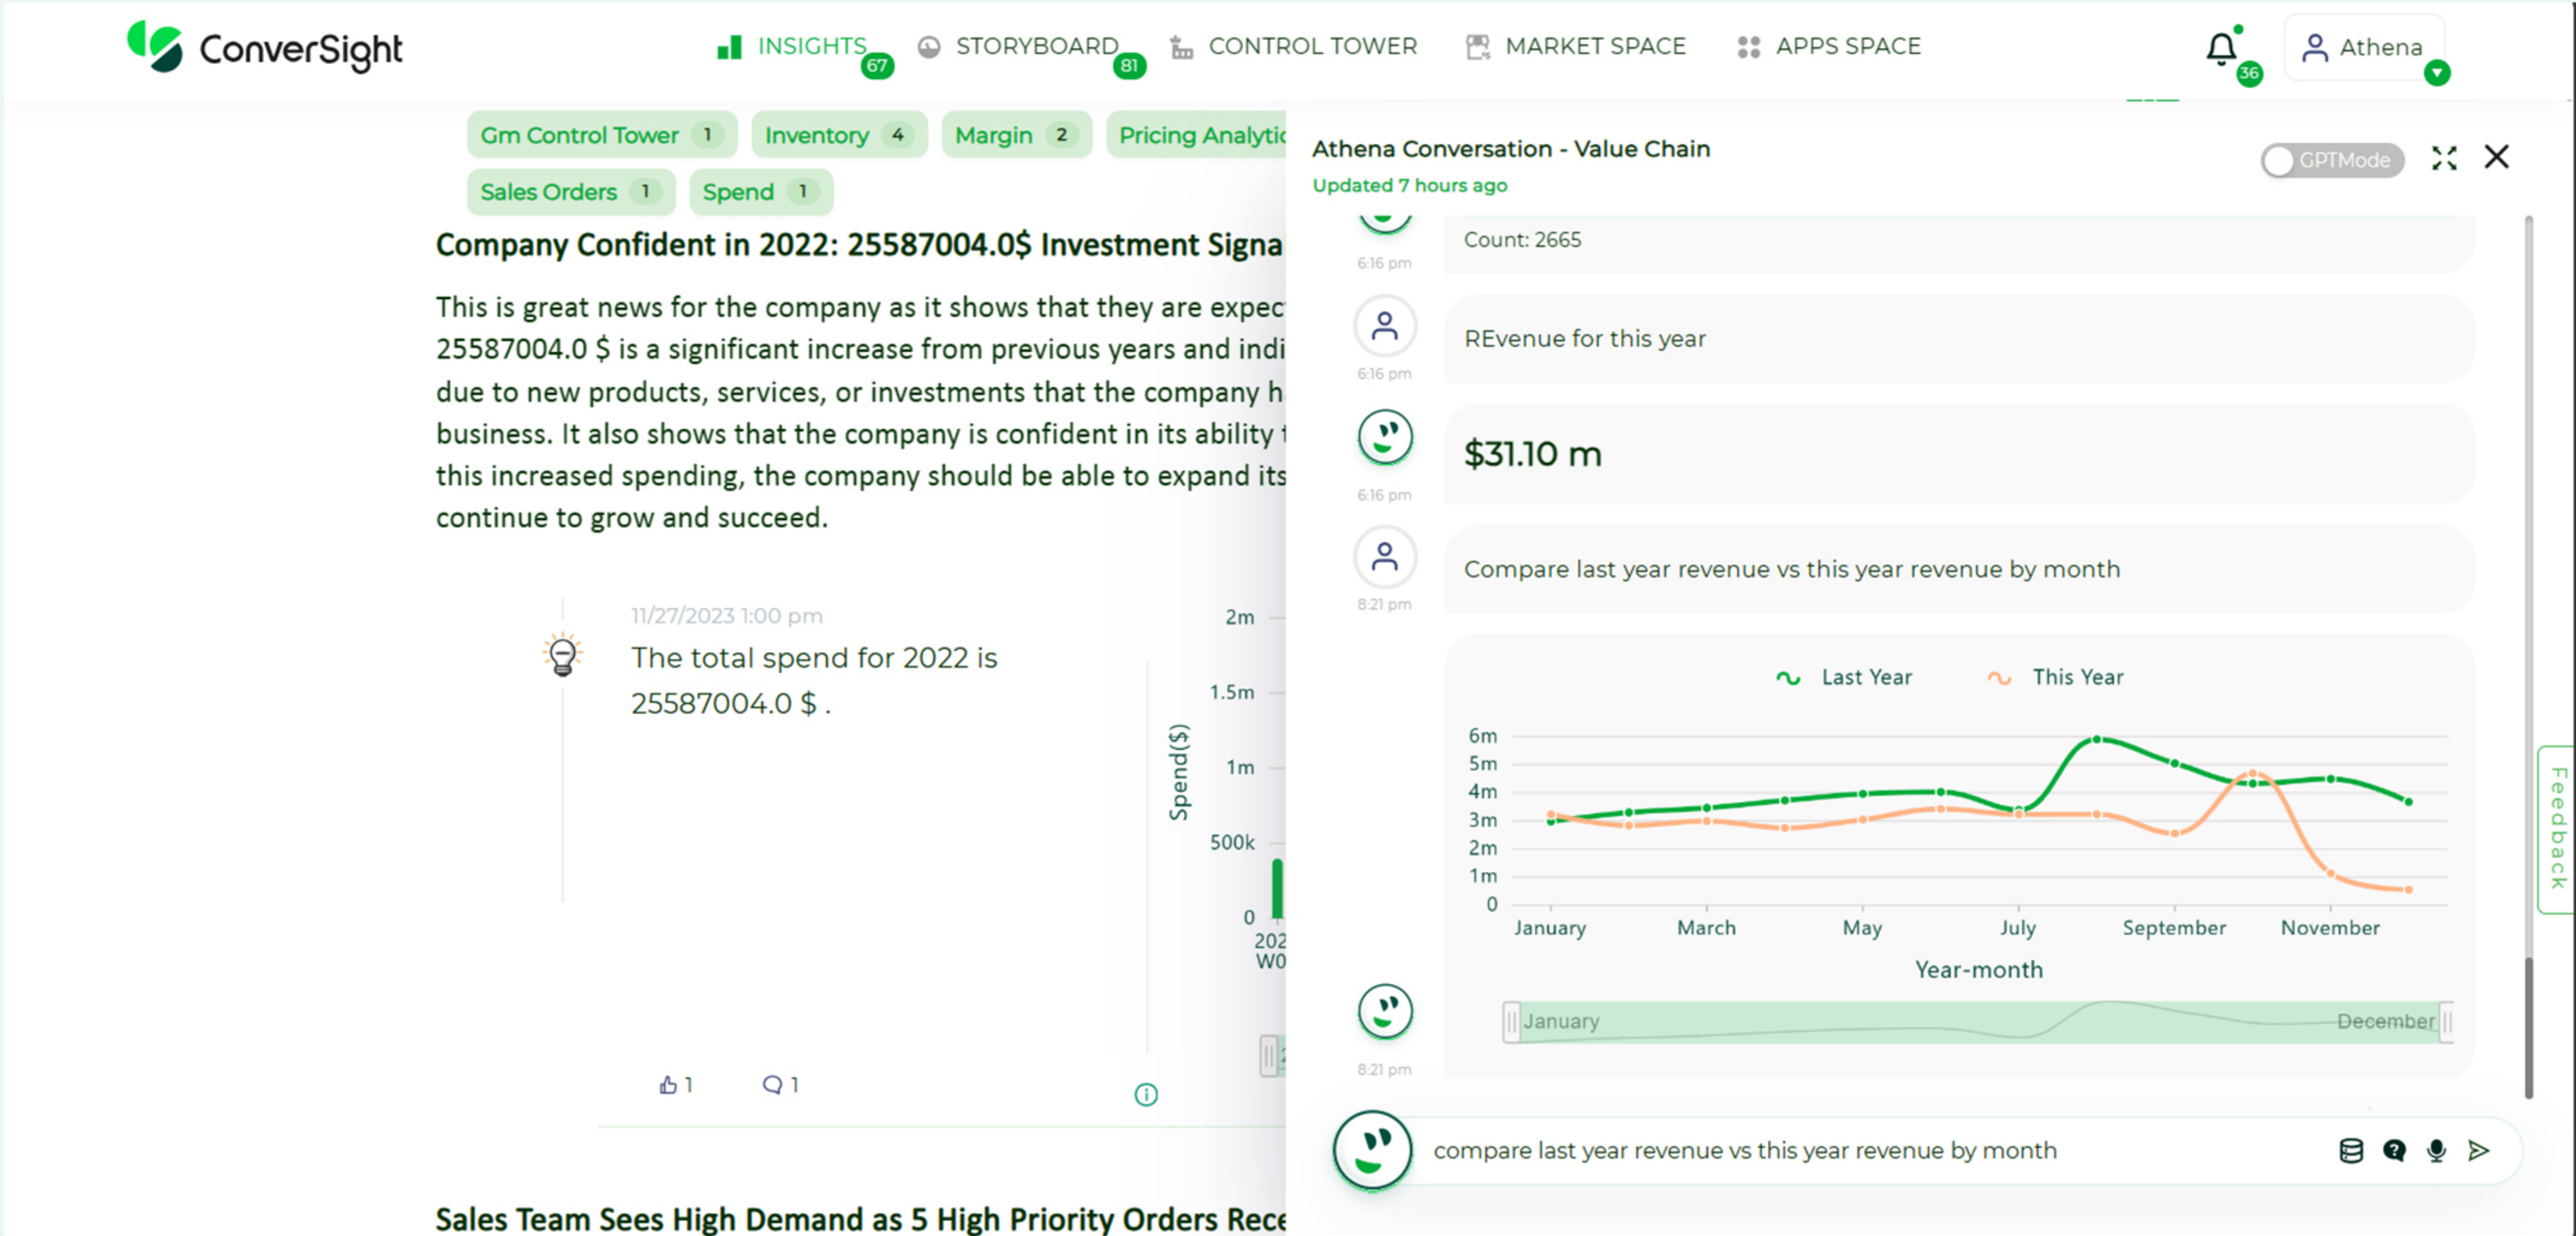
ConverSight

INSIGHTS 67 STORYBOARD 81 CONTROL TOWER MARKET SPACE APPS SPACE

36 Athena

Gm Control Tower 1 Inventory 4 Margin 2 Pricing Analytic

Sales Orders 1 Spend 1

Company Confident in 2022: 25587004.0$ Investment Signa

This is great news for the company as it shows that they are expec 25587004.0 $ is a significant increase from previous years and indi due to new products, services, or investments that the company h business. It also shows that the company is confident in its ability t this increased spending, the company should be able to expand its continue to grow and succeed.

11/27/2023 1:00 pm

The total spend for 2022 is 25587004.0 $ .

2m
1.5m
1m
500k
0
Spend($)
202
W0

1 1

Sales Team Sees High Demand as 5 High Priority Orders Rece

Athena Conversation - Value Chain
Updated 7 hours ago

GPTMode

Count: 2665
6:16 pm

REvenue for this year
6:16 pm

$31.10 m
6:16 pm

Compare last year revenue vs this year revenue by month
8:21 pm

Last Year This Year

6m
5m
4m
3m
2m
1m
0
January March May July September November
Year-month

January December

8:21 pm

compare last year revenue vs this year revenue by month

Feedback